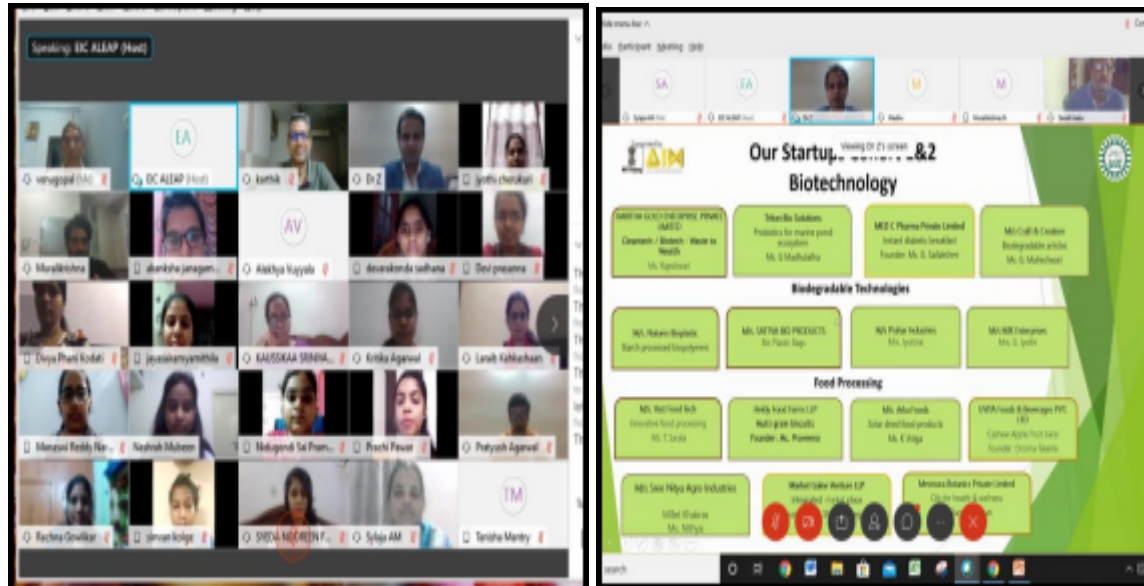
Speaking: EIC ALEAP (Host)

venugopal (Me)
EA
EIC ALEAP (Host)
karthik
Dr Z
jyothi cherukuri
Muralikrishna
akanksha janagam
AV
Alekhya Vuyyala
devarakonda sadhana
Devi prasanna
Divya Phani Kodati
jayasimamyamithila
KAUSSIKAA SRINIVA...
Kritika Agarwal
Laraib Kehkashaan
Manasvi Reddy Na...
Nashrah Muhsen
Nidugondi Sai Prani...
Prachi Pawar
Pratyush Agarwal
Rachna Gowlikar
shivani kolge
SYEDA NOOREEN F...
Sylaja AM
TM
Tanisha Mantry

Hide menu bar

Participant Meeting Help

SA
EA
Dr Z
M
M

Viewing Dr Z's screen

AIM

Our Startups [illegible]&2

Biotechnology

NAREDA GOLD ENTERPRISE PRIVATE LIMITED
Cleantech / Biotech - Waste to Health
Ms. Rajeshwari

Triton Bio Solutions
Probiotics for marine pond ecosystem
Ms. U Madhulatha

MED C Pharma Private Limited
Instant diabetic breakfast
Founder: Ms. G. Saílakshmi

M/s Craft & Creation
Biodegradable articles
Ms. G. Maheshwari

Biodegradable Technologies

M/s. Nature Bioplastic
Starch processed biopolymers

M/s. SATYA BIO PRODUCTS
Bio Plastic Bags

M/s Prakar Industries
Mrs. Jyotsna

M/s ABR Enterprises
Ms. G. Jyothi

Food Processing

M/s. Nazi Food Tech
Innovative food processing
Ms. T Sarala

Helip food Farm LLP
Multi grain biscuits
Founder: Ms. Praneeta

M/s. Arka Foods
Solar dried food products
Ms. K Vidya

ENTRA Foods & Beverages PVT LTD
Cashew Apple fruit juice
Founder: Urmila Baada

M/s Sree Nitya Agro Industries
Millet Bhakras
Ms. Nithya

Market Gate Venture LLP
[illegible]

Mennaas Botanics Private Limited
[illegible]

Search